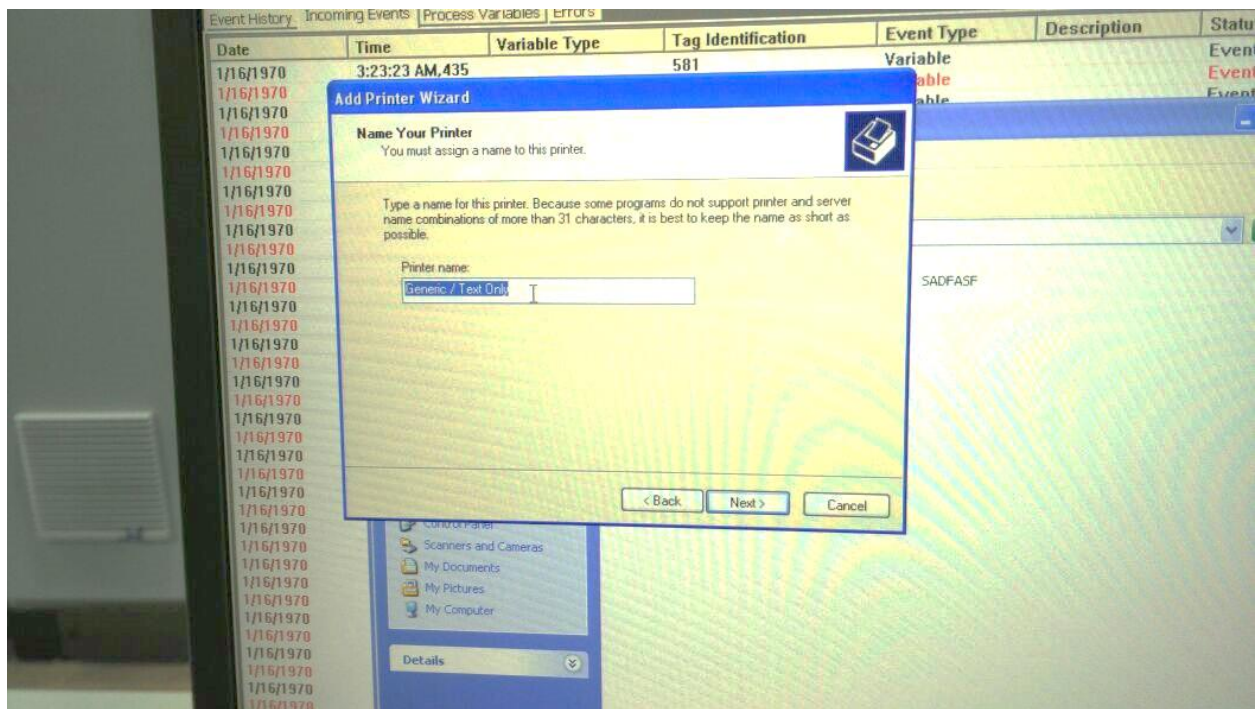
Event History | Incoming Events | Process Variables | Errors

| Date | Time | Variable Type | Tag Identification | Event Type | Description | Statu |
|---|---|---|---|---|---|---|
| 1/16/1970 | 3:23:23 AM,435 | | 581 | Variable | | Event |
| 1/16/1970 | | | | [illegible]able | | Event |
| 1/16/1970 | | | | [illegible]able | | Event |
| 1/16/1970 | | | | | | |
| 1/16/1970 | | | | | | |
| 1/16/1970 | | | | | | |
| 1/16/1970 | | | | | | |
| 1/16/1970 | | | | | | |
| 1/16/1970 | | | | | | |
| 1/16/1970 | | | | | | |
| 1/16/1970 | | | | | | |
| 1/16/1970 | | | | | | |
| 1/16/1970 | | | | | | |
| 1/16/1970 | | | | | | |
| 1/16/1970 | | | | | | |
| 1/16/1970 | | | | | | |
| 1/16/1970 | | | | | | |
| 1/16/1970 | | | | | | |
| 1/16/1970 | | | | | | |
| 1/16/1970 | | | | | | |
| 1/16/1970 | | | | | | |
| 1/16/1970 | | | | | | |
| 1/16/1970 | | | | | | |
| 1/16/1970 | | | | | | |
| 1/16/1970 | | | | | | |
| 1/16/1970 | | | | | | |
| 1/16/1970 | | | | | | |
| 1/16/1970 | | | | | | |
| 1/16/1970 | | | | | | |
| 1/16/1970 | | | | | | |
| 1/16/1970 | | | | | | |
| 1/16/1970 | | | | | | |

Add Printer Wizard

Name Your Printer
You must assign a name to this printer.

Type a name for this printer. Because some programs do not support printer and server name combinations of more than 31 characters, it is best to keep the name as short as possible.

Printer name:
Generic / Text Only

< Back Next > Cancel

SADFASF

Control Panel
Scanners and Cameras
My Documents
My Pictures
My Computer

Details